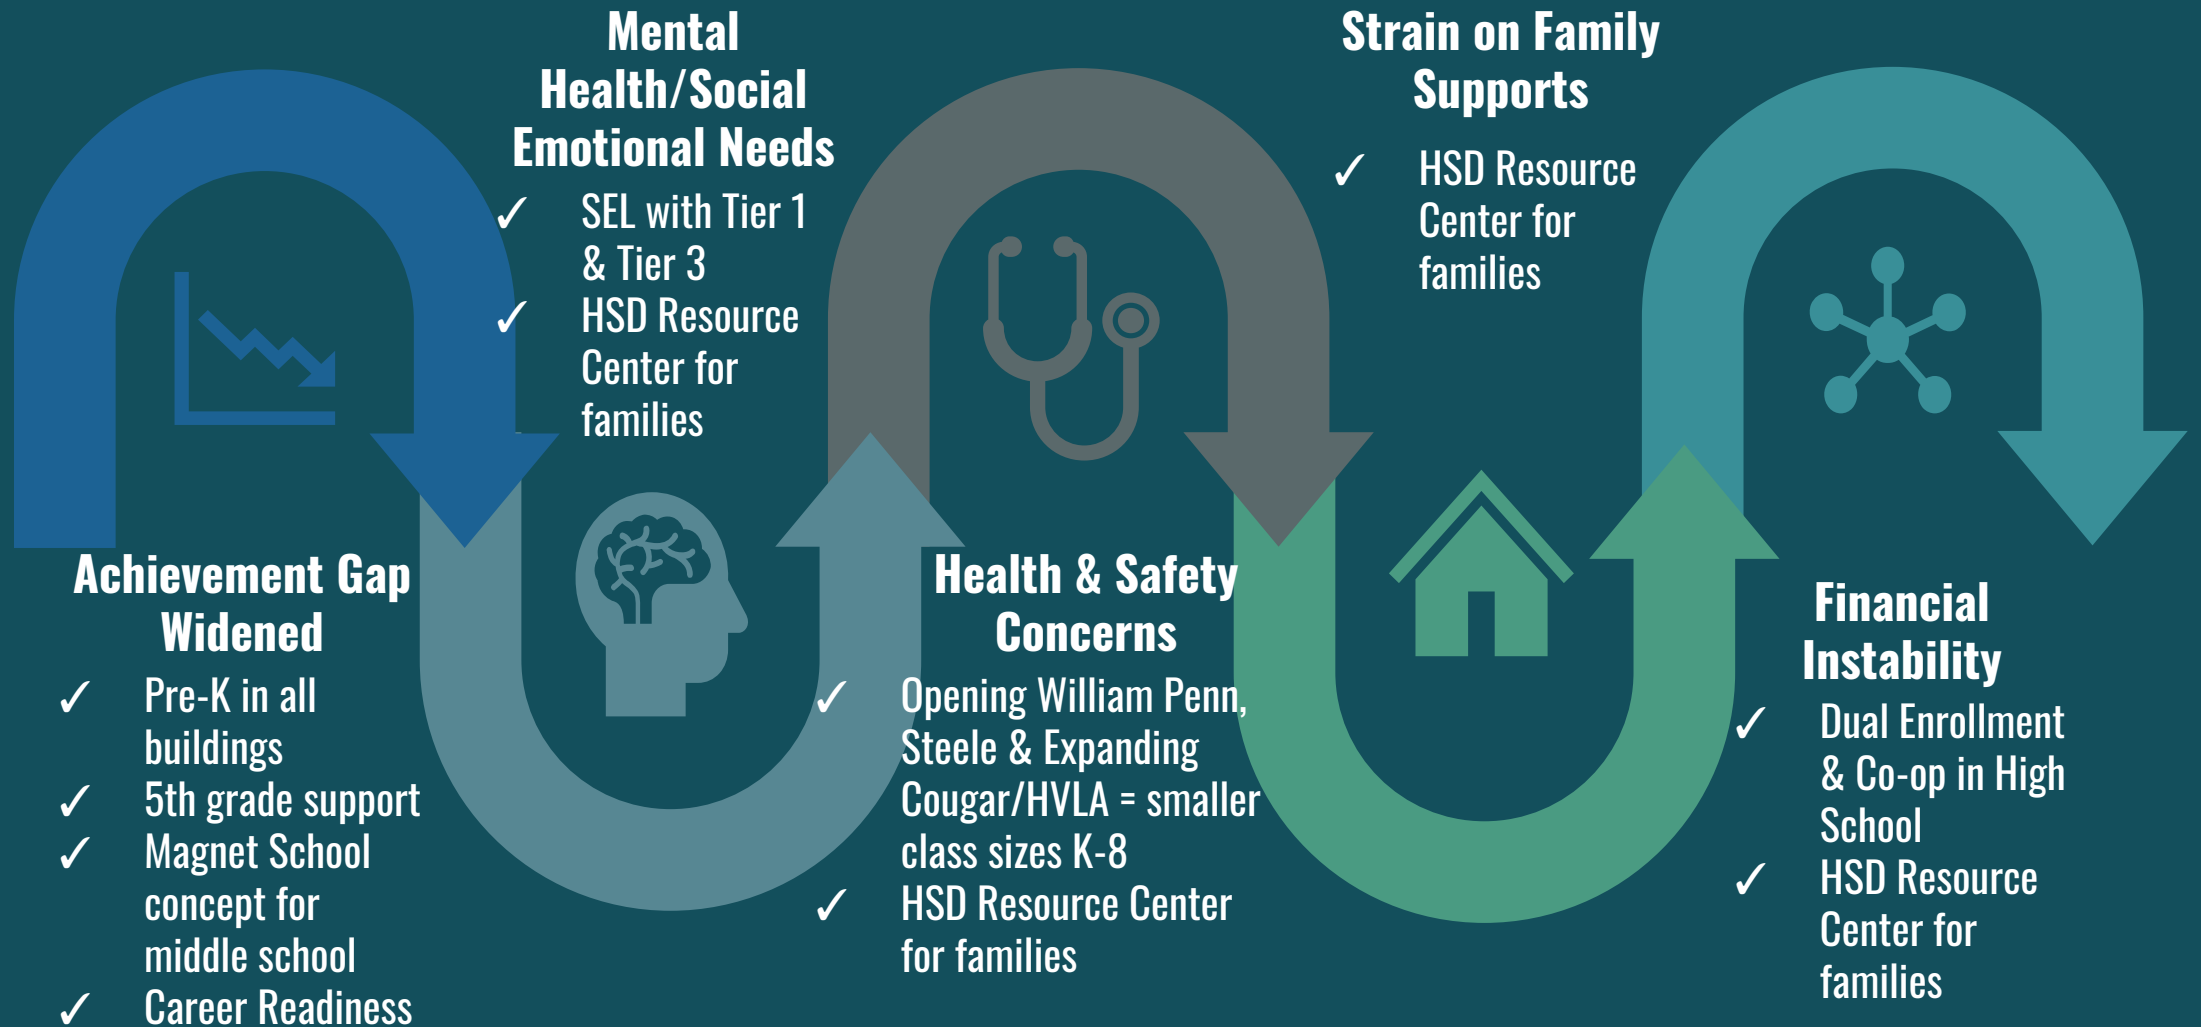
Mental Health/Social Emotional Needs
✓ SEL with Tier 1 & Tier 3
✓ HSD Resource Center for families

Strain on Family Supports
✓ HSD Resource Center for families

Achievement Gap Widened
✓ Pre-K in all buildings
✓ 5th grade support
✓ Magnet School concept for middle school
✓ Career Readiness

Health & Safety Concerns
✓ Opening William Penn, Steele & Expanding Cougar/HVLA = smaller class sizes K-8
✓ HSD Resource Center for families

Financial Instability
✓ Dual Enrollment & Co-op in High School
✓ HSD Resource Center for families